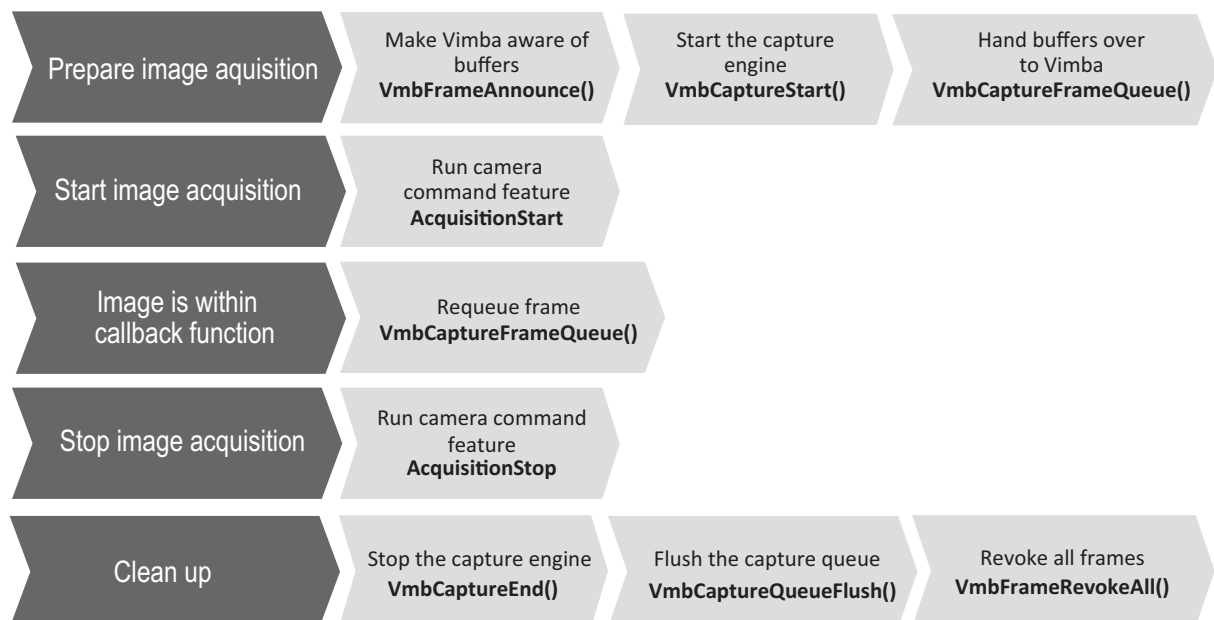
Prepare image aquisition

Make Vimba aware of buffers
**VmbFrameAnnounce()**

Start the capture engine
**VmbCaptureStart()**

Hand buffers over to Vimba
**VmbCaptureFrameQueue()**

Start image acquisition

Run camera command feature
**AcquisitionStart**

Image is within callback function

Requeue frame
**VmbCaptureFrameQueue()**

Stop image acquisition

Run camera command feature
**AcquisitionStop**

Clean up

Stop the capture engine
**VmbCaptureEnd()**

Flush the capture queue
**VmbCaptureQueueFlush()**

Revoke all frames
**VmbFrameRevokeAll()**